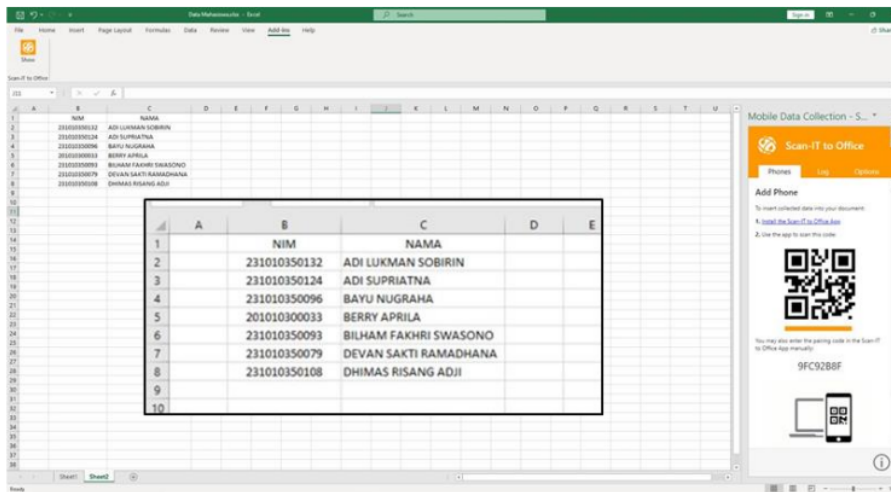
Data Mahasiswa.xlsx - Excel
Search
Sign in
File Home Insert Page Layout Formulas Data Review View Add-ins Help
Share
Show
Scan-IT to Office
J11

| | A | B | C | D | E |
|---|---|---|---|---|---|
| 1 | | NIM | NAMA | | |
| 2 | | 231010350132 | ADI LUKMAN SOBIRIN | | |
| 3 | | 231010350124 | ADI SUPRIATNA | | |
| 4 | | 231010350096 | BAYU NUGRAHA | | |
| 5 | | 201010300033 | BERRY APRILA | | |
| 6 | | 231010350093 | BILHAM FAKHRI SWASONO | | |
| 7 | | 231010350079 | DEVAN SAKTI RAMADHANA | | |
| 8 | | 231010350108 | DHIMAS RISANG ADJI | | |
| 9 | | | | | |
| 10 | | | | | |

Mobile Data Collection - S...
Scan-IT to Office
Phones Log Options
Add Phone
To insert collected data into your document:
1. Install the Scan-IT to Office App
2. Use the app to scan this code:
You may also enter the pairing code in the Scan-IT to Office App manually:
9FC92B8F

Sheet1 Sheet2
Ready